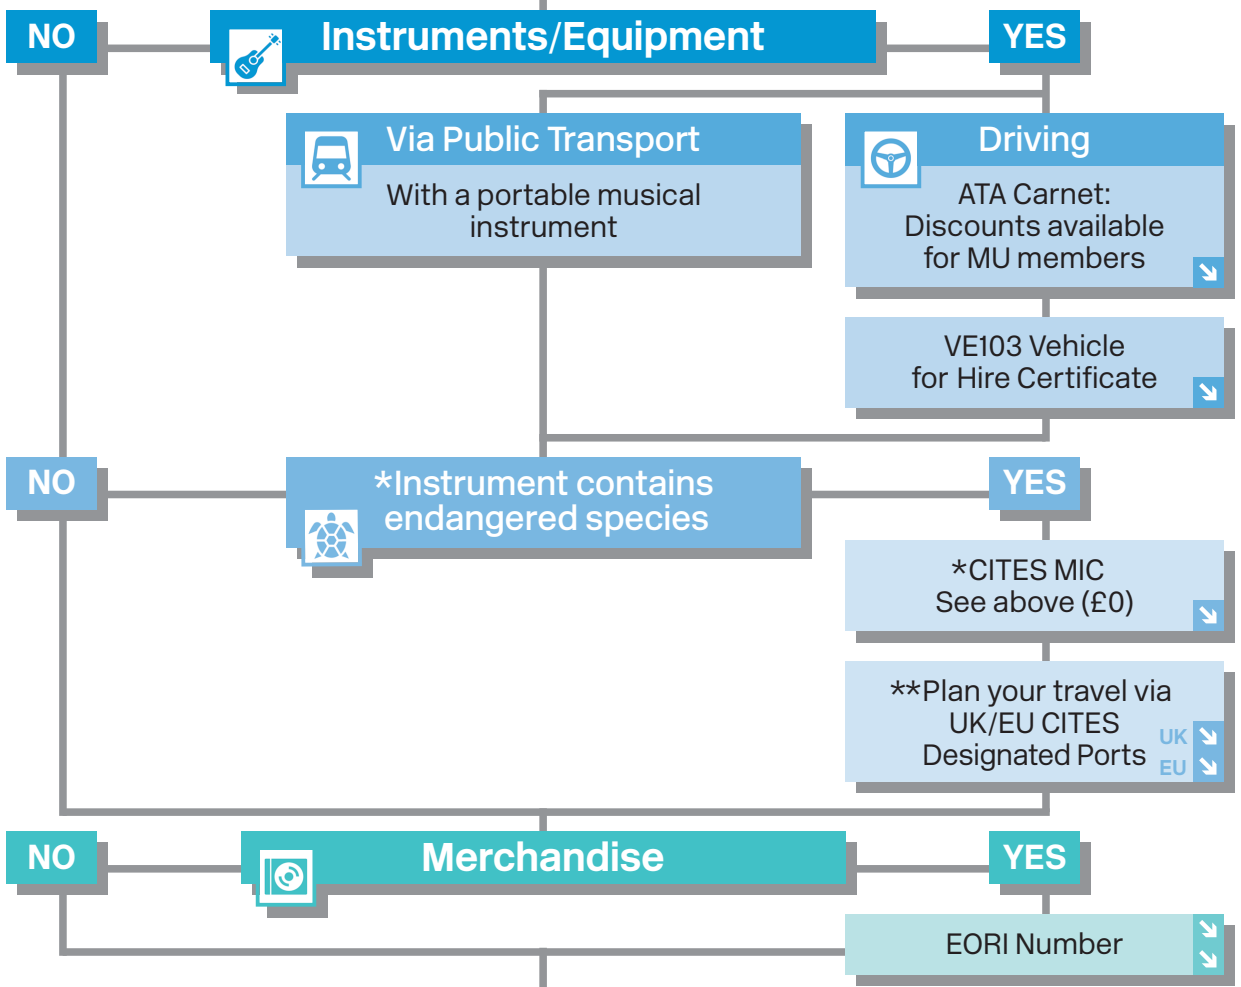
NO

Instruments/Equipment

YES

Via Public Transport

With a portable musical instrument

Driving

ATA Carnet: Discounts available for MU members

VE103 Vehicle for Hire Certificate

NO

*Instrument contains endangered species

YES

*CITES MIC See above (£0)

**Plan your travel via UK/EU CITES Designated Ports

UK

EU

NO

Merchandise

YES

EORI Number